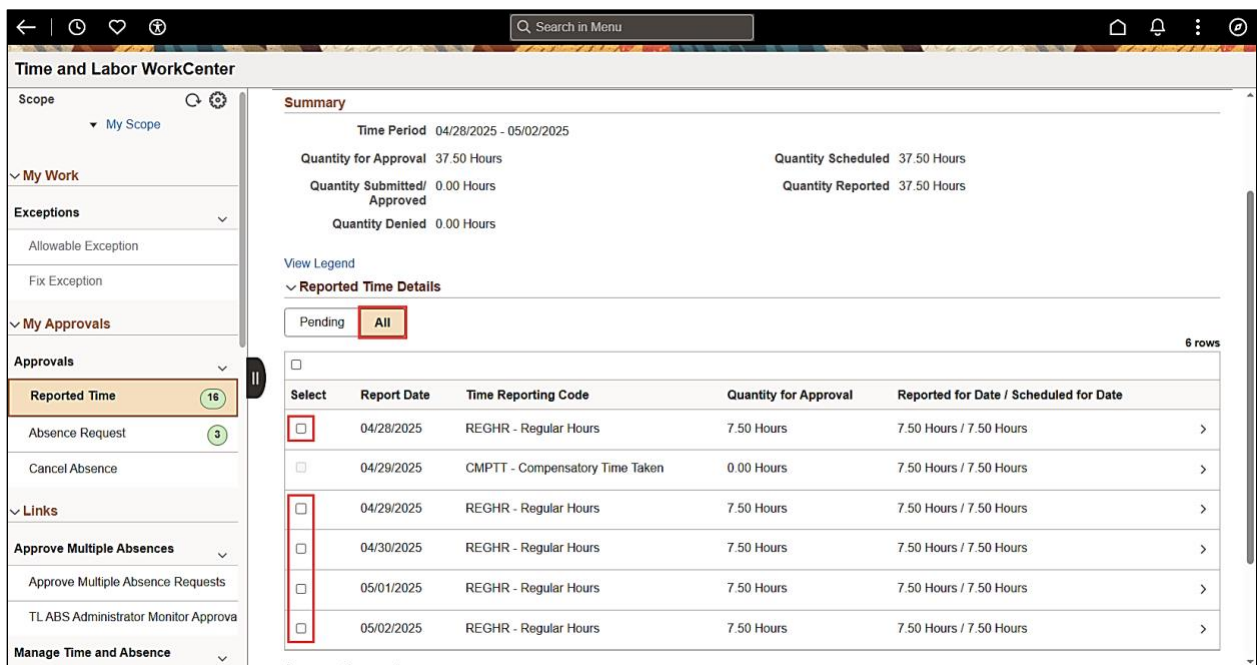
Search in Menu

Time and Labor WorkCenter

Scope

My Scope

My Work

Exceptions

Allowable Exception

Fix Exception

My Approvals

Approvals

Reported Time 16

Absence Request 3

Cancel Absence

Links

Approve Multiple Absences

Approve Multiple Absence Requests

TL ABS Administrator Monitor Approva

Manage Time and Absence

Summary

Time Period 04/28/2025 - 05/02/2025

Quantity for Approval 37.50 Hours

Quantity Scheduled 37.50 Hours

Quantity Submitted/ Approved 0.00 Hours

Quantity Reported 37.50 Hours

Quantity Denied 0.00 Hours

View Legend

Reported Time Details

Pending All

6 rows

| Select | Report Date | Time Reporting Code | Quantity for Approval | Reported for Date / Scheduled for Date |
|---|---|---|---|---|
| | 04/28/2025 | REGHR - Regular Hours | 7.50 Hours | 7.50 Hours / 7.50 Hours |
| | 04/29/2025 | CMPTT - Compensatory Time Taken | 0.00 Hours | 7.50 Hours / 7.50 Hours |
| | 04/29/2025 | REGHR - Regular Hours | 7.50 Hours | 7.50 Hours / 7.50 Hours |
| | 04/30/2025 | REGHR - Regular Hours | 7.50 Hours | 7.50 Hours / 7.50 Hours |
| | 05/01/2025 | REGHR - Regular Hours | 7.50 Hours | 7.50 Hours / 7.50 Hours |
| | 05/02/2025 | REGHR - Regular Hours | 7.50 Hours | 7.50 Hours / 7.50 Hours |